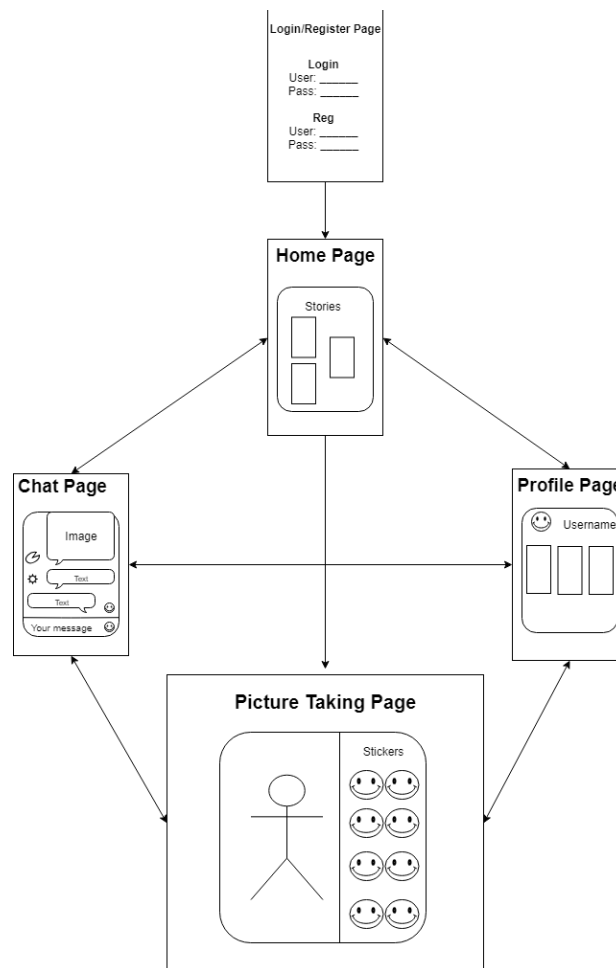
Login/Register Page

Login
User: ______
Pass: ______

Reg
User: ______
Pass: ______

Home Page

Stories

Chat Page

Image

Text

Text

Your message

Profile Page

Username

Picture Taking Page

Stickers